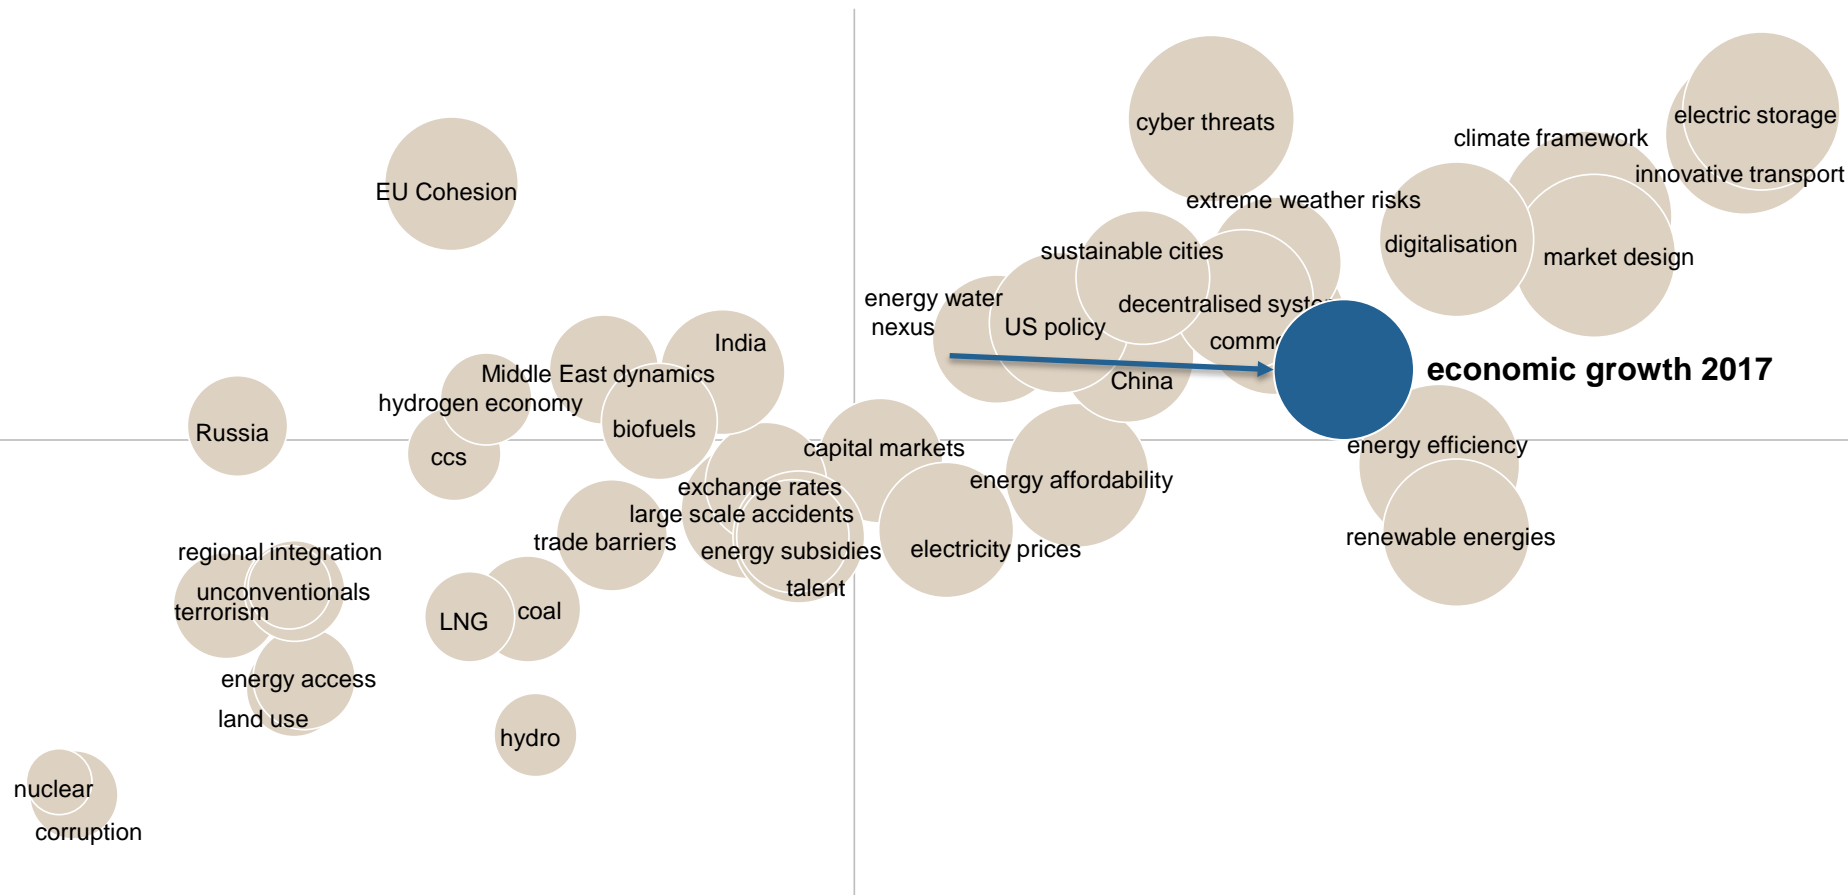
cyber threats

electric storage

climate framework

innovative transport

EU Cohesion

extreme weather risks

digitalisation

market design

sustainable cities

energy water nexus

US policy

decentralised syst

India

comm

Middle East dynamics

economic growth 2017

China

hydrogen economy

Russia

biofuels

ccs

capital markets

energy efficiency

energy affordability

exchange rates

large scale accidents

trade barriers

energy subsidies

electricity prices

renewable energies

regional integration

unconventionals

terrorism

talent

LNG

coal

energy access

land use

hydro

nuclear

corruption